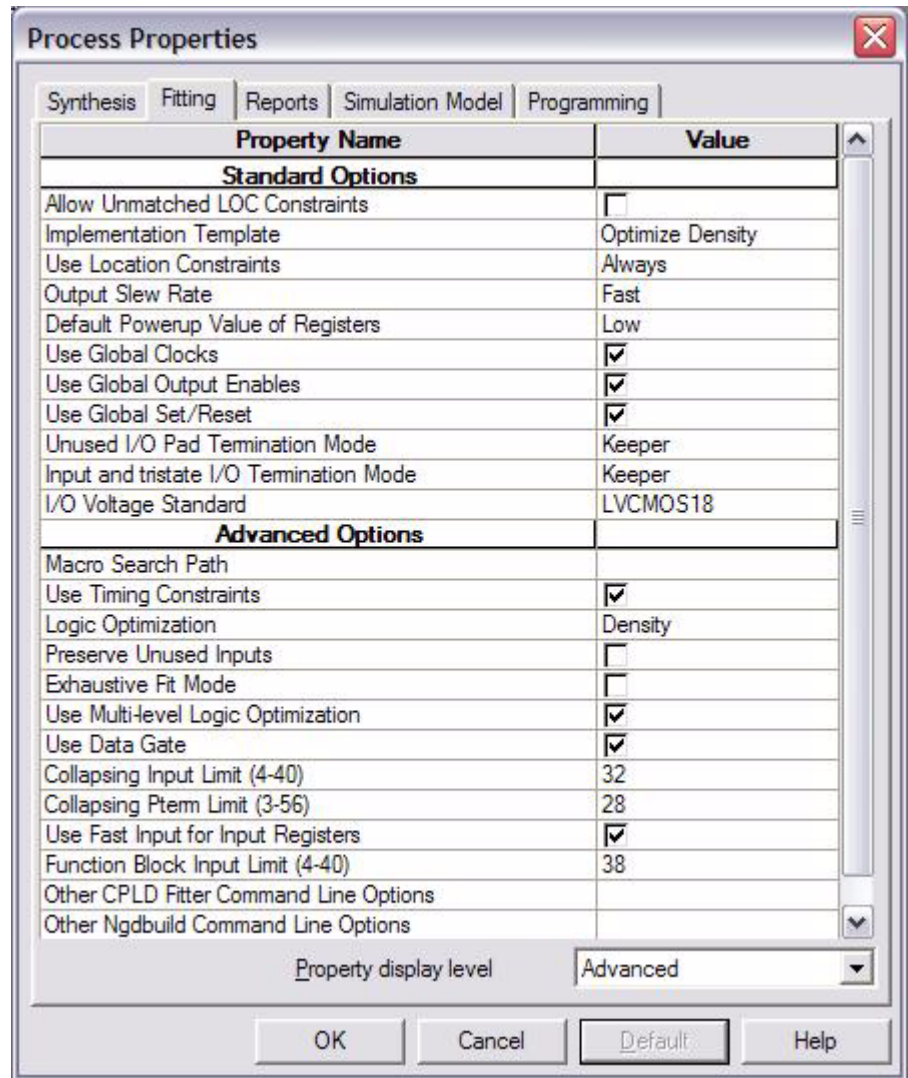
Process Properties

Synthesis | Fitting | Reports | Simulation Model | Programming

| Property Name | Value |
|---|---|
| **Standard Options** | |
| Allow Unmatched LOC Constraints | ☐ |
| Implementation Template | Optimize Density |
| Use Location Constraints | Always |
| Output Slew Rate | Fast |
| Default Powerup Value of Registers | Low |
| Use Global Clocks | ☑ |
| Use Global Output Enables | ☑ |
| Use Global Set/Reset | ☑ |
| Unused I/O Pad Termination Mode | Keeper |
| Input and tristate I/O Termination Mode | Keeper |
| I/O Voltage Standard | LVCMOS18 |
| **Advanced Options** | |
| Macro Search Path | |
| Use Timing Constraints | ☑ |
| Logic Optimization | Density |
| Preserve Unused Inputs | ☐ |
| Exhaustive Fit Mode | ☐ |
| Use Multi-level Logic Optimization | ☑ |
| Use Data Gate | ☑ |
| Collapsing Input Limit (4-40) | 32 |
| Collapsing Pterm Limit (3-56) | 28 |
| Use Fast Input for Input Registers | ☑ |
| Function Block Input Limit (4-40) | 38 |
| Other CPLD Fitter Command Line Options | |
| Other Ngdbuild Command Line Options | |

Property display level   Advanced

OK   Cancel   Default   Help